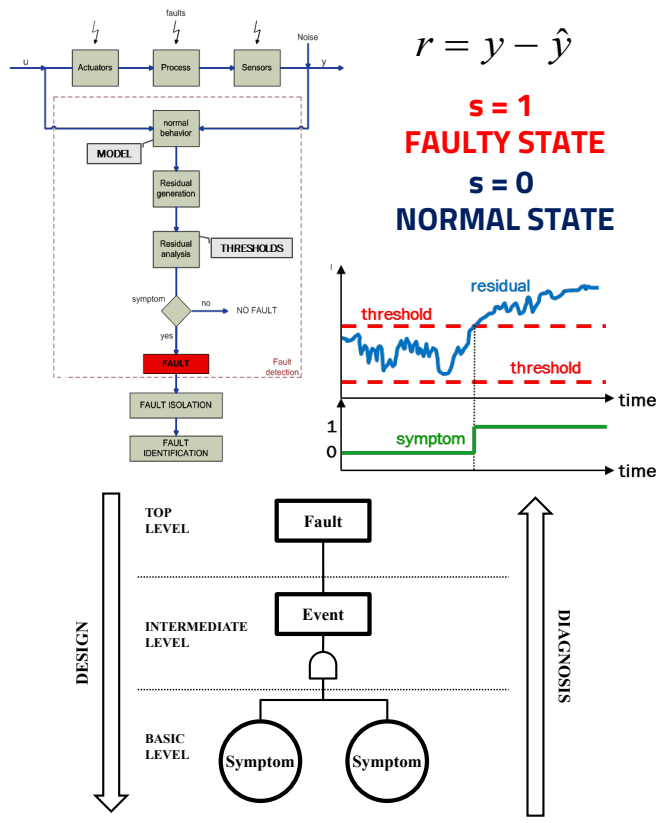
faults

u

Actuators

Process

Sensors

Noise

y

normal behavior

MODEL

Residual generation

Residual analysis

THRESHOLDS

symptom

no

NO FAULT

yes

FAULT

Fault detection

FAULT ISOLATION

FAULT IDENTIFICATION

$r = y - \hat{y}$

s = 1
FAULTY STATE

s = 0
NORMAL STATE

I

residual

threshold

threshold

time

1

symptom

0

time

TOP LEVEL

Fault

INTERMEDIATE LEVEL

Event

BASIC LEVEL

Symptom

Symptom

DESIGN

DIAGNOSIS